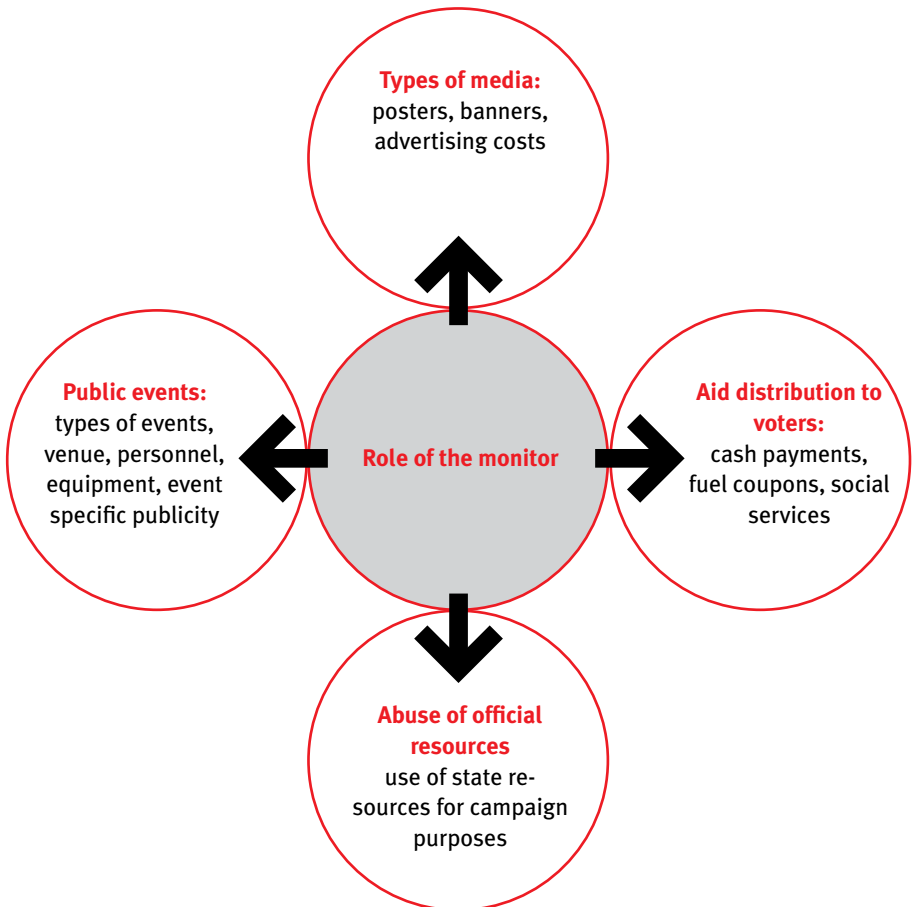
Types of media:
posters, banners, advertising costs

Public events:
types of events, venue, personnel, equipment, event specific publicity

Role of the monitor

Aid distribution to voters:
cash payments, fuel coupons, social services

Abuse of official resources
use of state resources for campaign purposes